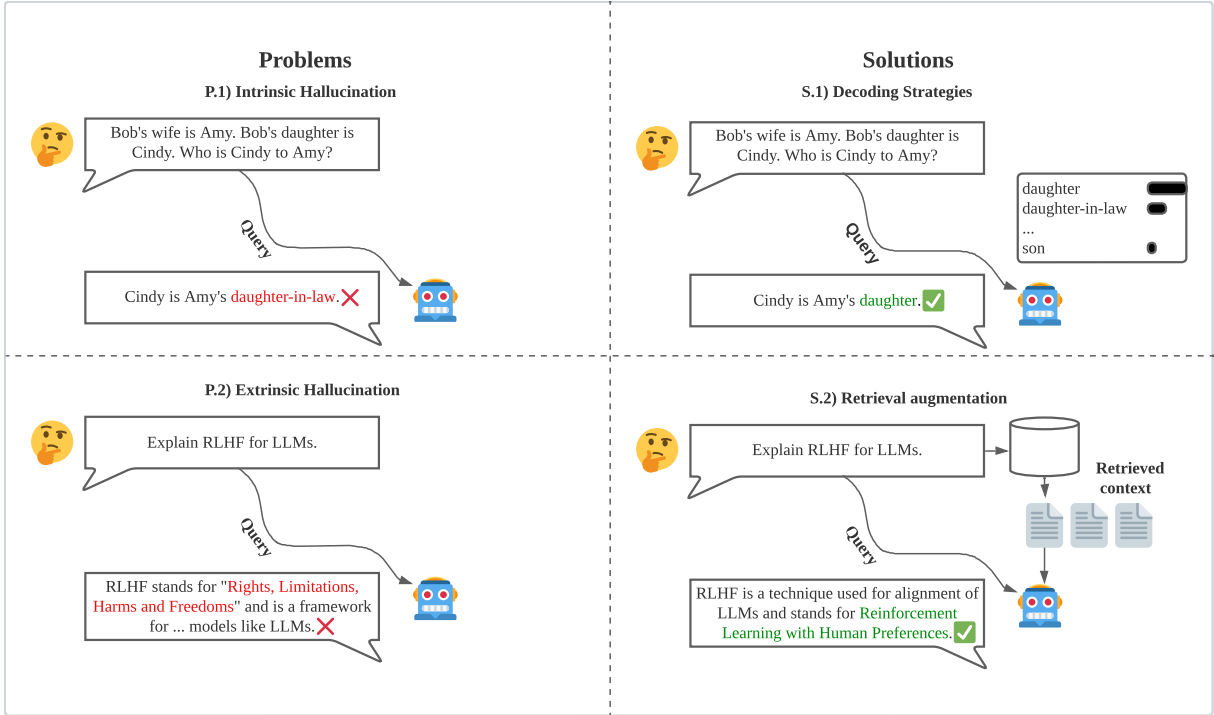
Problems

P.1) Intrinsic Hallucination

Bob's wife is Amy. Bob's daughter is Cindy. Who is Cindy to Amy?

Query

Cindy is Amy's daughter-in-law.❌

Solutions

S.1) Decoding Strategies

Bob's wife is Amy. Bob's daughter is Cindy. Who is Cindy to Amy?

daughter
daughter-in-law
...
son

Query

Cindy is Amy's daughter.✅

P.2) Extrinsic Hallucination

Explain RLHF for LLMs.

Query

RLHF stands for "Rights, Limitations, Harms and Freedoms" and is a framework for ... models like LLMs.❌

S.2) Retrieval augmentation

Explain RLHF for LLMs.

Retrieved context

Query

RLHF is a technique used for alignment of LLMs and stands for Reinforcement Learning with Human Preferences.✅